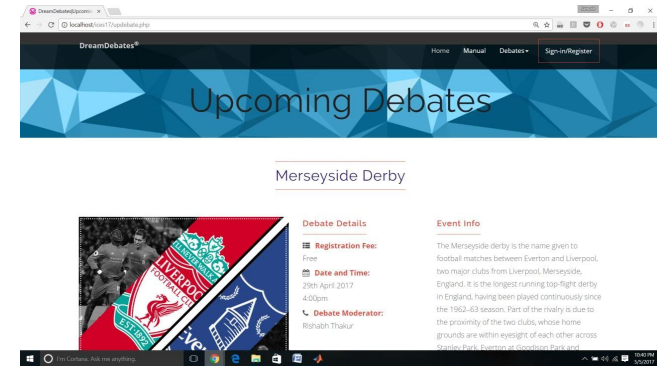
DreamDebates|Upcomi ×

localhost/oas17/updebate.php

DreamDebates®

Home Manual Debates▾ Sign-in/Register

Upcoming Debates

Merseyside Derby

YOU'LL NEVER WALK ALONE

LIVERPOOL FOOTBALL CLUB

EST·1892

Debate Details

Registration Fee:
Free

Date and Time:
29th April 2017
4:00pm

Debate Moderator:
Rishabh Thakur

Event Info

The Merseyside derby is the name given to football matches between Everton and Liverpool, two major clubs from Liverpool, Merseyside, England. It is the longest running top-flight derby in England, having been played continuously since the 1962–63 season. Part of the rivalry is due to the proximity of the two clubs, whose home grounds are within eyesight of each other across Stanley Park. Everton at Goodison Park and

I'm Cortana. Ask me anything.

10:40 PM
5/5/2017